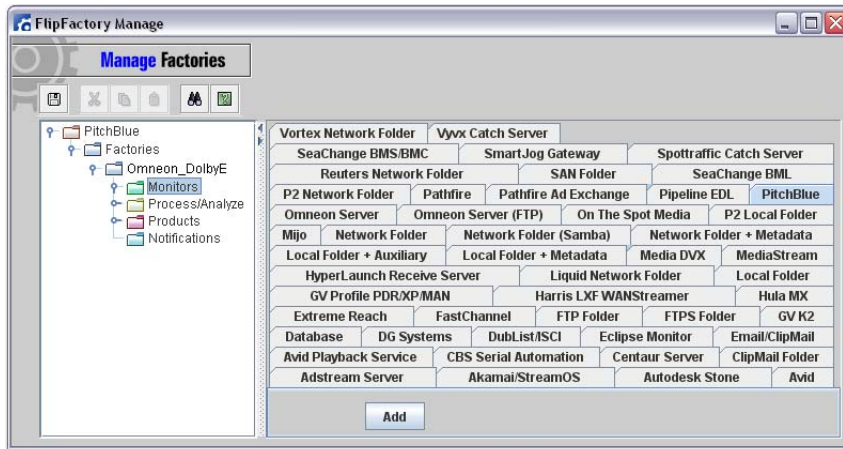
FlipFactory Manage

Manage Factories

PitchBlue
Factories
Omneon_DolbyE
Monitors
Process/Analyze
Products
Notifications

Vortex Network Folder | Vyvx Catch Server
SeaChange BMS/BMC | SmartJog Gateway | Spottraffic Catch Server
Reuters Network Folder | SAN Folder | SeaChange BML
P2 Network Folder | Pathfire | Pathfire Ad Exchange | Pipeline EDL | PitchBlue
Omneon Server | Omneon Server (FTP) | On The Spot Media | P2 Local Folder
Mijo | Network Folder | Network Folder (Samba) | Network Folder + Metadata
Local Folder + Auxiliary | Local Folder + Metadata | Media DVX | MediaStream
HyperLaunch Receive Server | Liquid Network Folder | Local Folder
GV Profile PDR/XP/MAN | Harris LXF WANStreamer | Hula MX
Extreme Reach | FastChannel | FTP Folder | FTPS Folder | GV K2
Database | DG Systems | DubList/ISCI | Eclipse Monitor | Email/ClipMail
Avid Playback Service | CBS Serial Automation | Centaur Server | ClipMail Folder
Adstream Server | Akamai/StreamOS | Autodesk Stone | Avid

Add